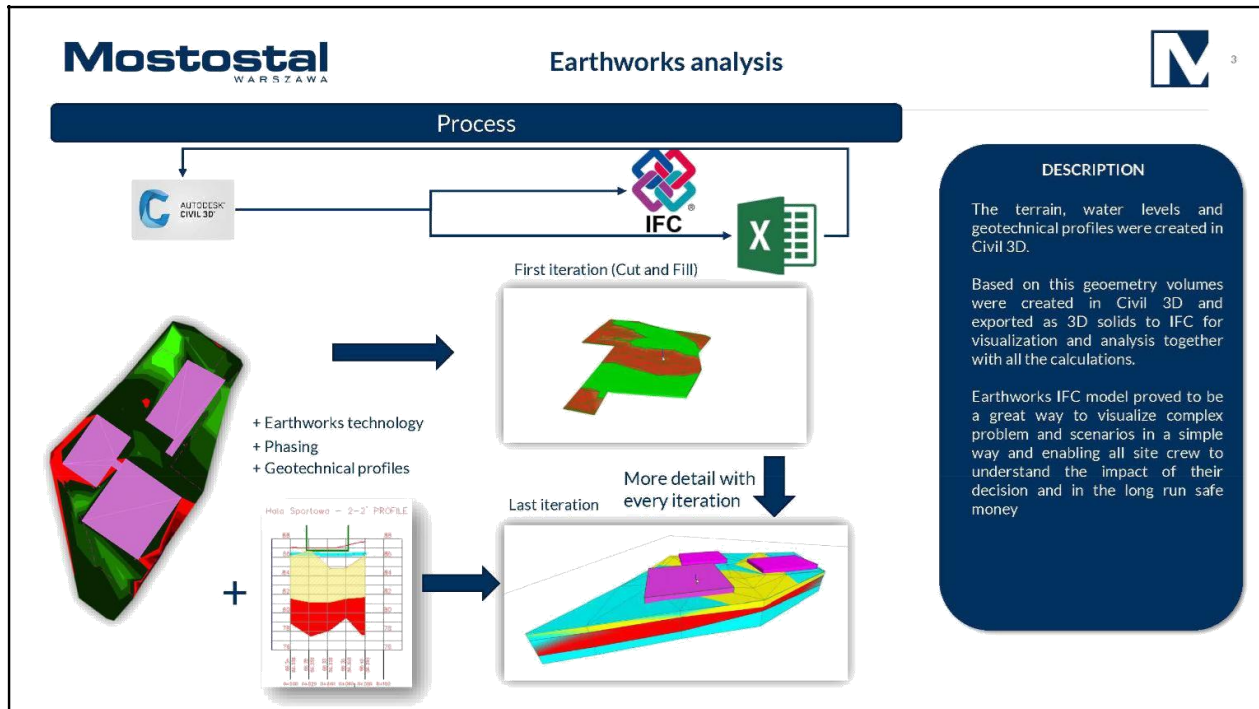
Mostostal
WARSZAWA

Earthworks analysis

3

Process

AUTODESK CIVIL 3D

IFC

First iteration (Cut and Fill)

+ Earthworks technology
+ Phasing
+ Geotechnical profiles

More detail with every iteration

Last iteration

Hala Sportowa — 2-2' PROFILE

+

DESCRIPTION

The terrain, water levels and geotechnical profiles were created in Civil 3D.

Based on this geometry volumes were created in Civil 3D and exported as 3D solids to IFC for visualization and analysis together with all the calculations.

Earthworks IFC model proved to be a great way to visualize complex problem and scenarios in a simple way and enabling all site crew to understand the impact of their decision and in the long run safe money